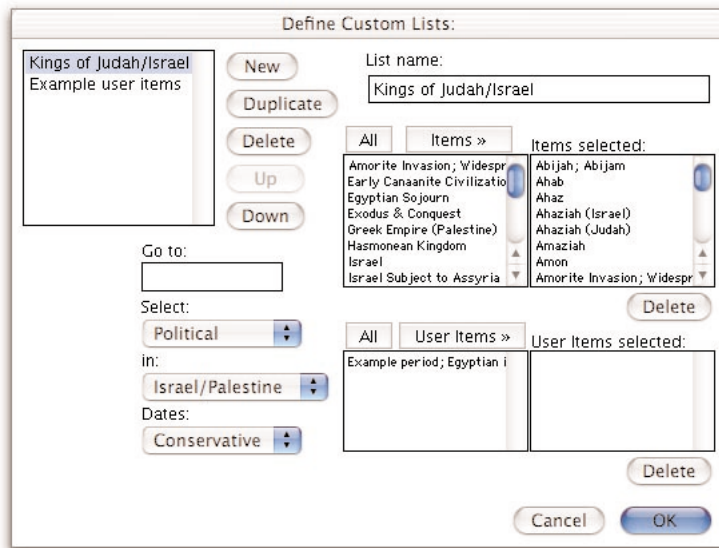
Define Custom Lists:

Kings of Judah/Israel
Example user items

New
Duplicate
Delete
Up
Down

List name:
Kings of Judah/Israel

All
Items »
Items selected:

Amorite Invasion; Widespr
Early Canaanite Civilizatio
Egyptian Sojourn
Exodus & Conquest
Greek Empire (Palestine)
Hasmonean Kingdom
Israel
Israel Subject to Assyria

Abijah; Abijam
Ahab
Ahaz
Ahaziah (Israel)
Ahaziah (Judah)
Amaziah
Amon
Amorite Invasion; Widespr

Delete

Go to:

Select:
Political
in:
Israel/Palestine
Dates:
Conservative

All
User Items »
User Items selected:

Example period; Egyptian i

Delete

Cancel
OK